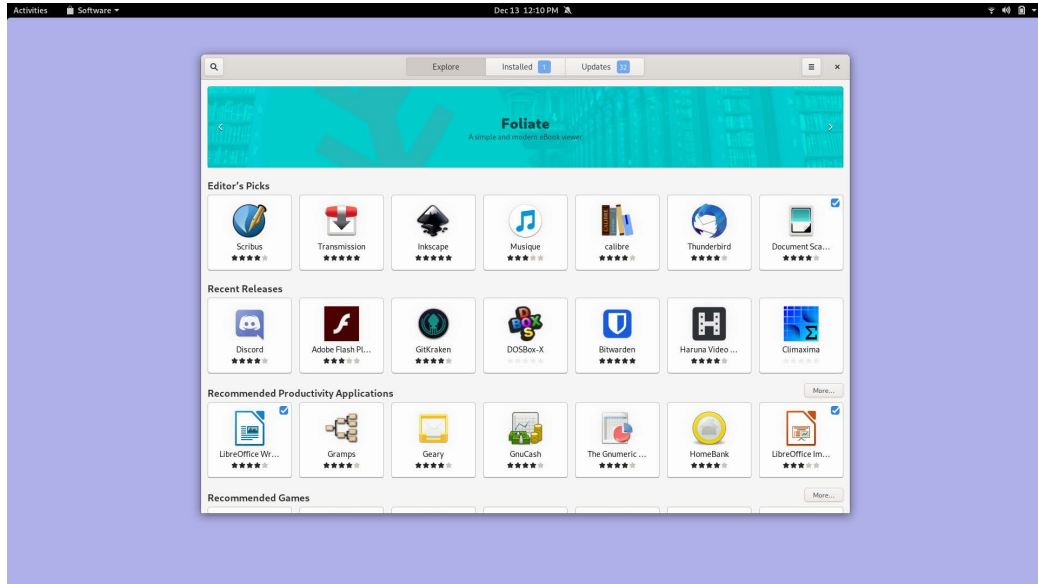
Activities Software ▾ Dec 13 12:10 PM

Explore Installed 1 Updates 32

Foliate
A simple and modern eBook viewer

Editor's Picks

Scribus ★★★★
Transmission ★★★★★
Inkscape ★★★★★
Musique ★★★
calibre ★★★★
Thunderbird ★★★★
Document Sca... ★★★★

Recent Releases

Discord ★★★★
Adobe Flash Pl... ★★★
GitKraken ★★★★
DOSBox-X
Bitwarden ★★★★★
Haruna Video ... ★★★★
Climaxima

Recommended Productivity Applications
More...

LibreOffice Wr... ★★★★
Gramps ★★★★
Geary ★★★★
GnuCash ★★★★
The Gnumeric ... ★★★★
HomeBank ★★★★
LibreOffice Im... ★★★

Recommended Games
More...